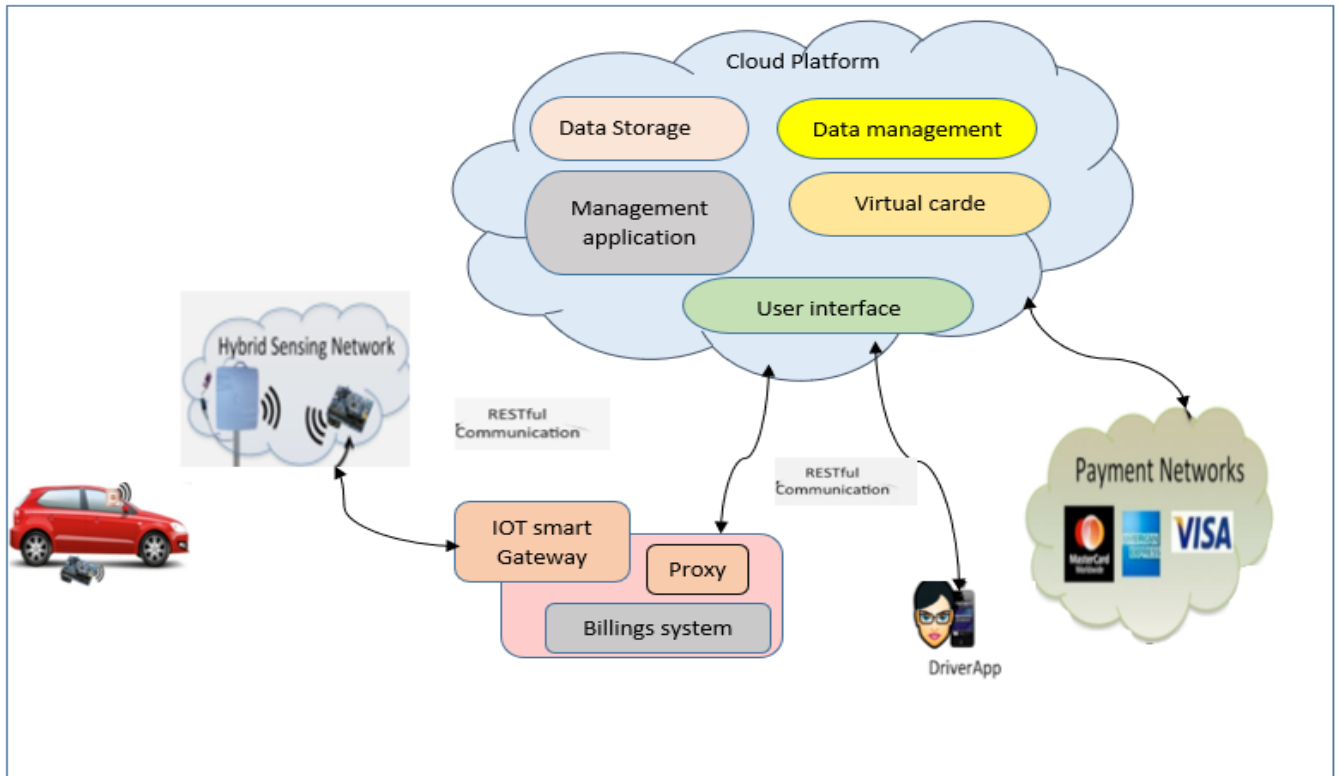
Cloud Platform

Data Storage

Data management

Management application

Virtual carde

User interface

Hybrid Sensing Network

RESTful Communication

RESTful Communication

IOT smart Gateway

Proxy

Billings system

DriverApp

Payment Networks

MasterCard

AMERICAN EXPRESS

VISA